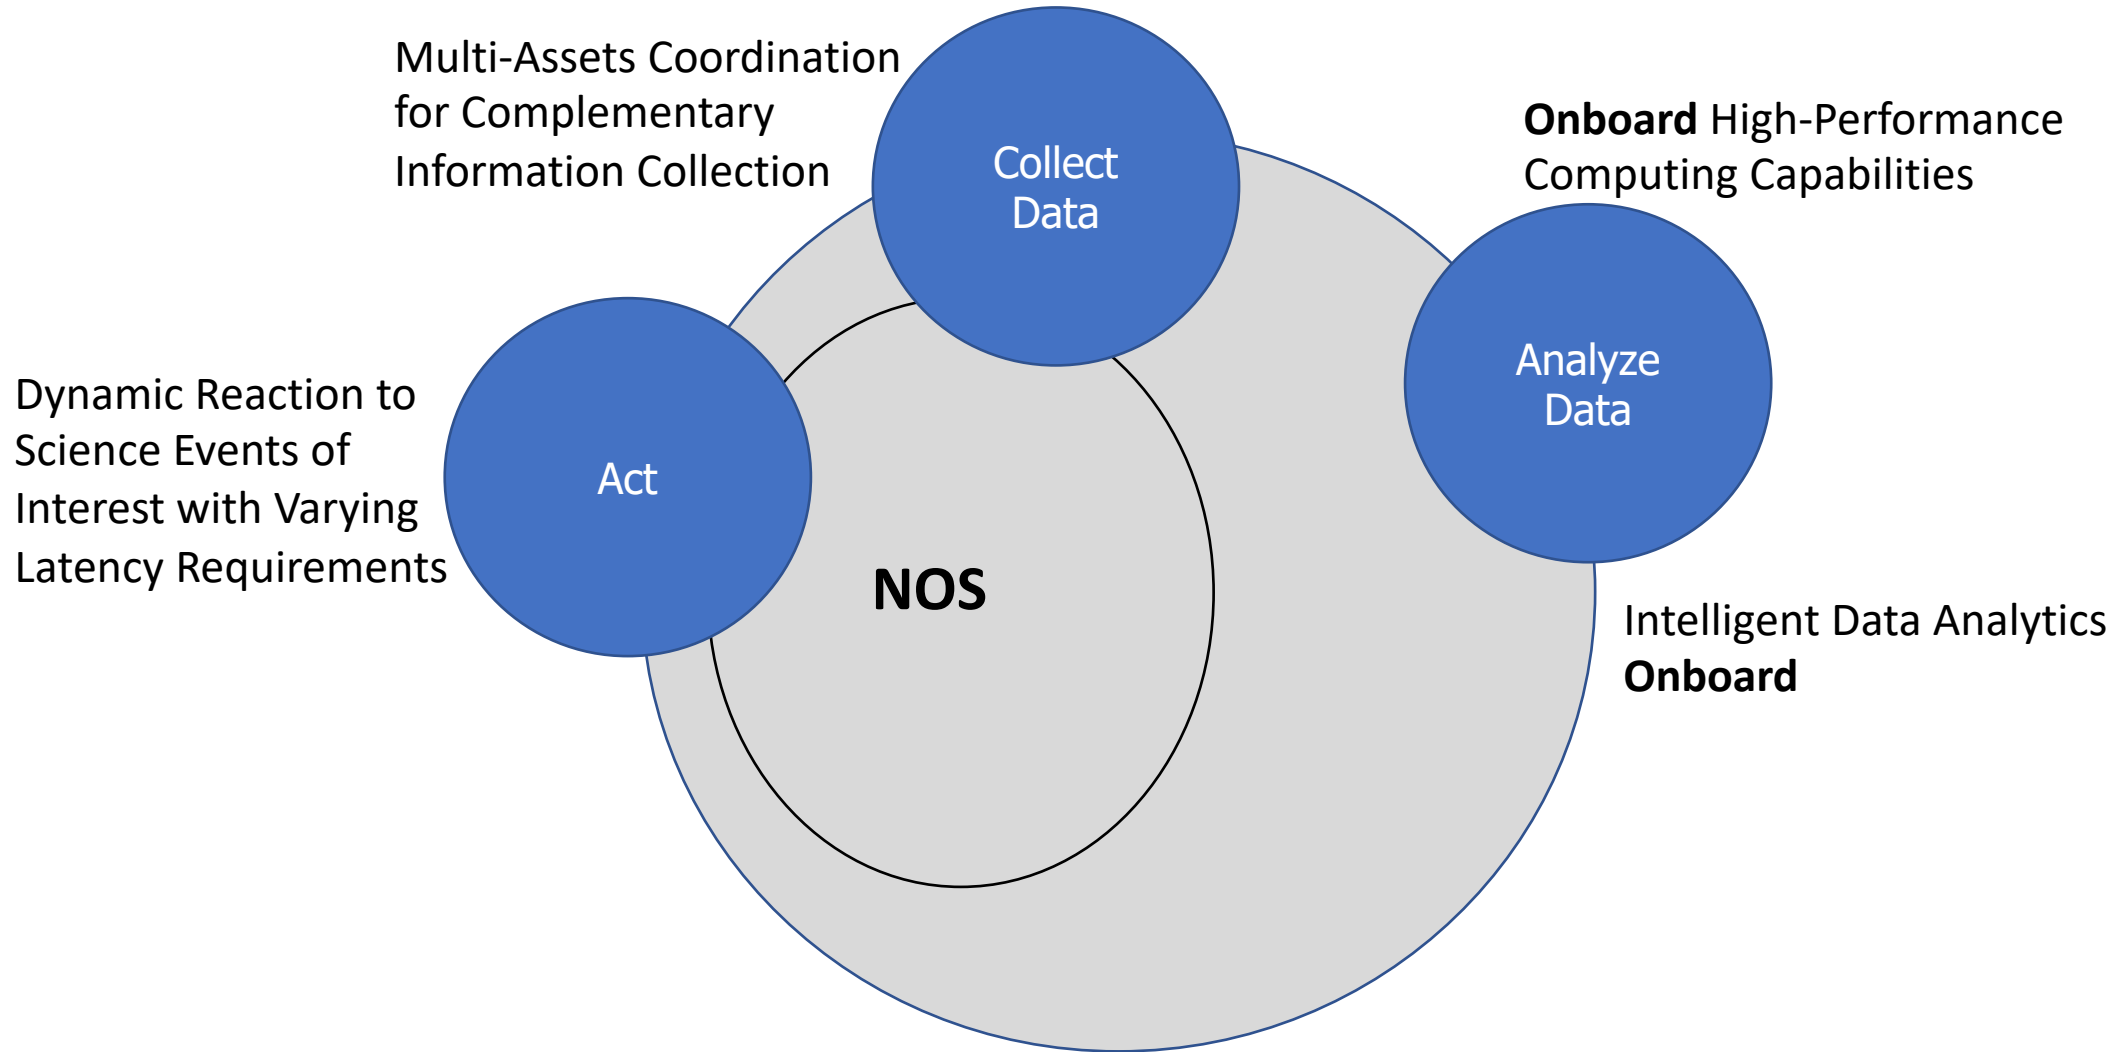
Multi-Assets Coordination for Complementary Information Collection

Collect Data

Onboard High-Performance Computing Capabilities

Dynamic Reaction to Science Events of Interest with Varying Latency Requirements

Act

Analyze Data

NOS

Intelligent Data Analytics Onboard